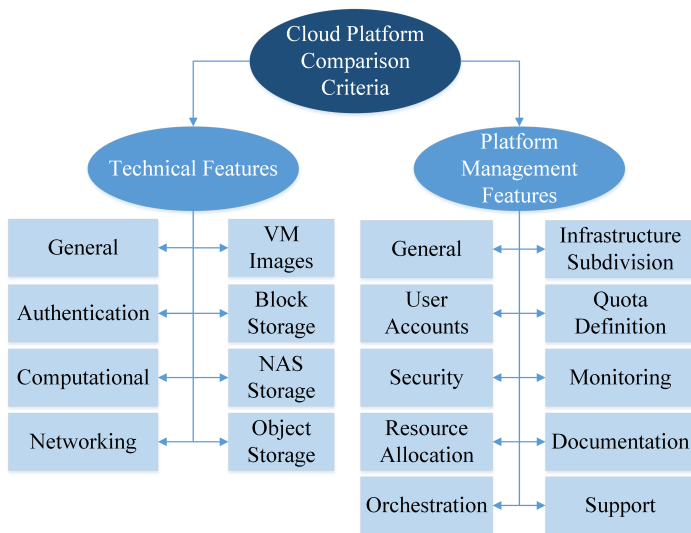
Cloud Platform Comparison Criteria

Technical Features

General
VM Images
Authentication
Block Storage
Computational
NAS Storage
Networking
Object Storage

Platform Management Features

General
Infrastructure Subdivision
User Accounts
Quota Definition
Security
Monitoring
Resource Allocation
Documentation
Orchestration
Support